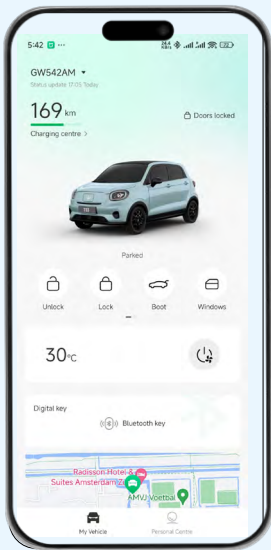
5:42

GW542AM ▾

Status update 17:05 Today

169 km

Doors locked

Charging centre >

Parked

Unlock

Lock

Boot

Windows

30°C

Digital key

Bluetooth key

Radisson Hotel & Suites Amsterdam

AMVJ Voetbal

My Vehicle

Personal Centre